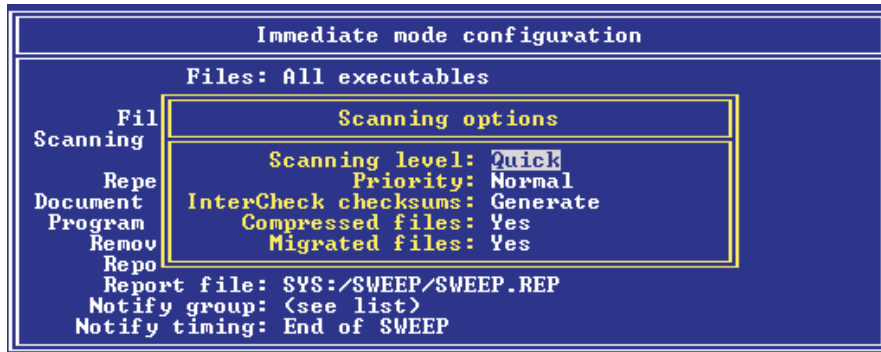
Immediate mode configuration

Files: All executables

Fil
Scanning

Repe
Document
Program
Remov
Repo

Scanning options

Scanning level: Quick
Priority: Normal
InterCheck checksums: Generate
Compressed files: Yes
Migrated files: Yes

Report file: SYS:/SWEEP/SWEEP.REP
Notify group: (see list)
Notify timing: End of SWEEP